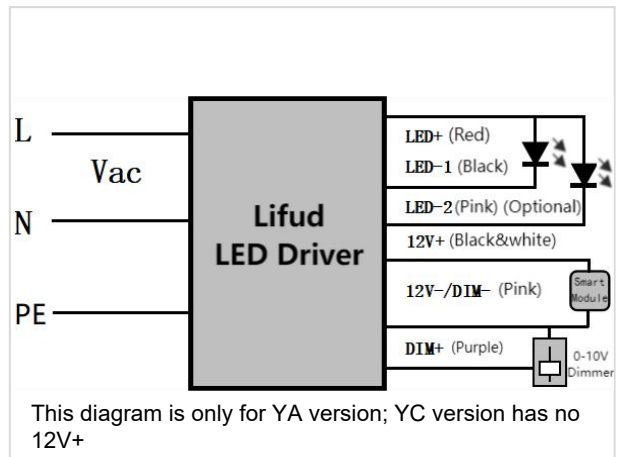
L

Vac

N

PE

Lifud
LED Driver

LED+ (Red)

LED-1 (Black)

LED-2 (Pink) (Optional)

12V+ (Black&white)

12V-/DIM- (Pink)

Smart Module

DIM+ (Purple)

0-10V Dimmer

This diagram is only for YA version; YC version has no 12V+